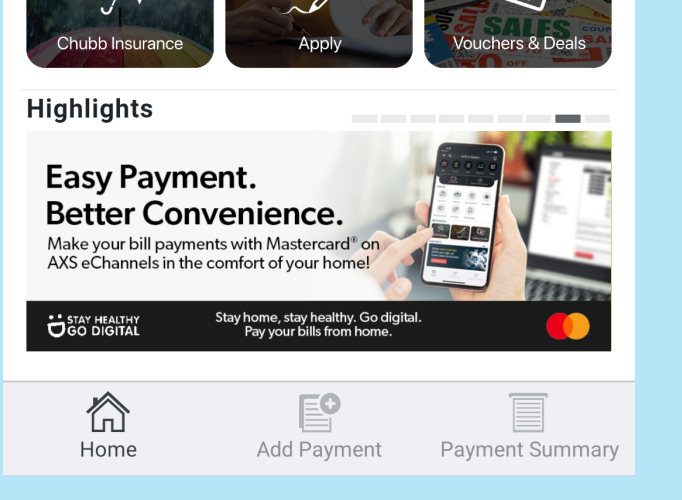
Chubb Insurance

Apply

Vouchers & Deals

Highlights

Easy Payment.
Better Convenience.

Make your bill payments with Mastercard® on AXS eChannels in the comfort of your home!

STAY HEALTHY GO DIGITAL

Stay home, stay healthy. Go digital. Pay your bills from home.

Home

Add Payment

Payment Summary